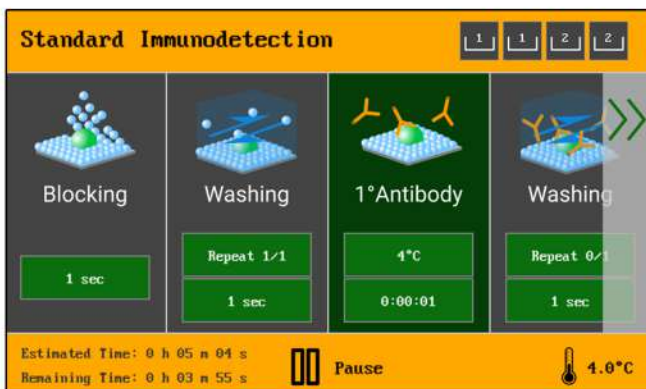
Standard Immunodetection

1 1 2 2

Blocking

1 sec

Washing

Repeat 1/1

1 sec

1°Antibody

4°C

0:00:01

Washing

Repeat 0/1

1 sec

Estimated Time: 0 h 05 m 04 s
Remaining Time: 0 h 03 m 55 s

Pause

4.0°C